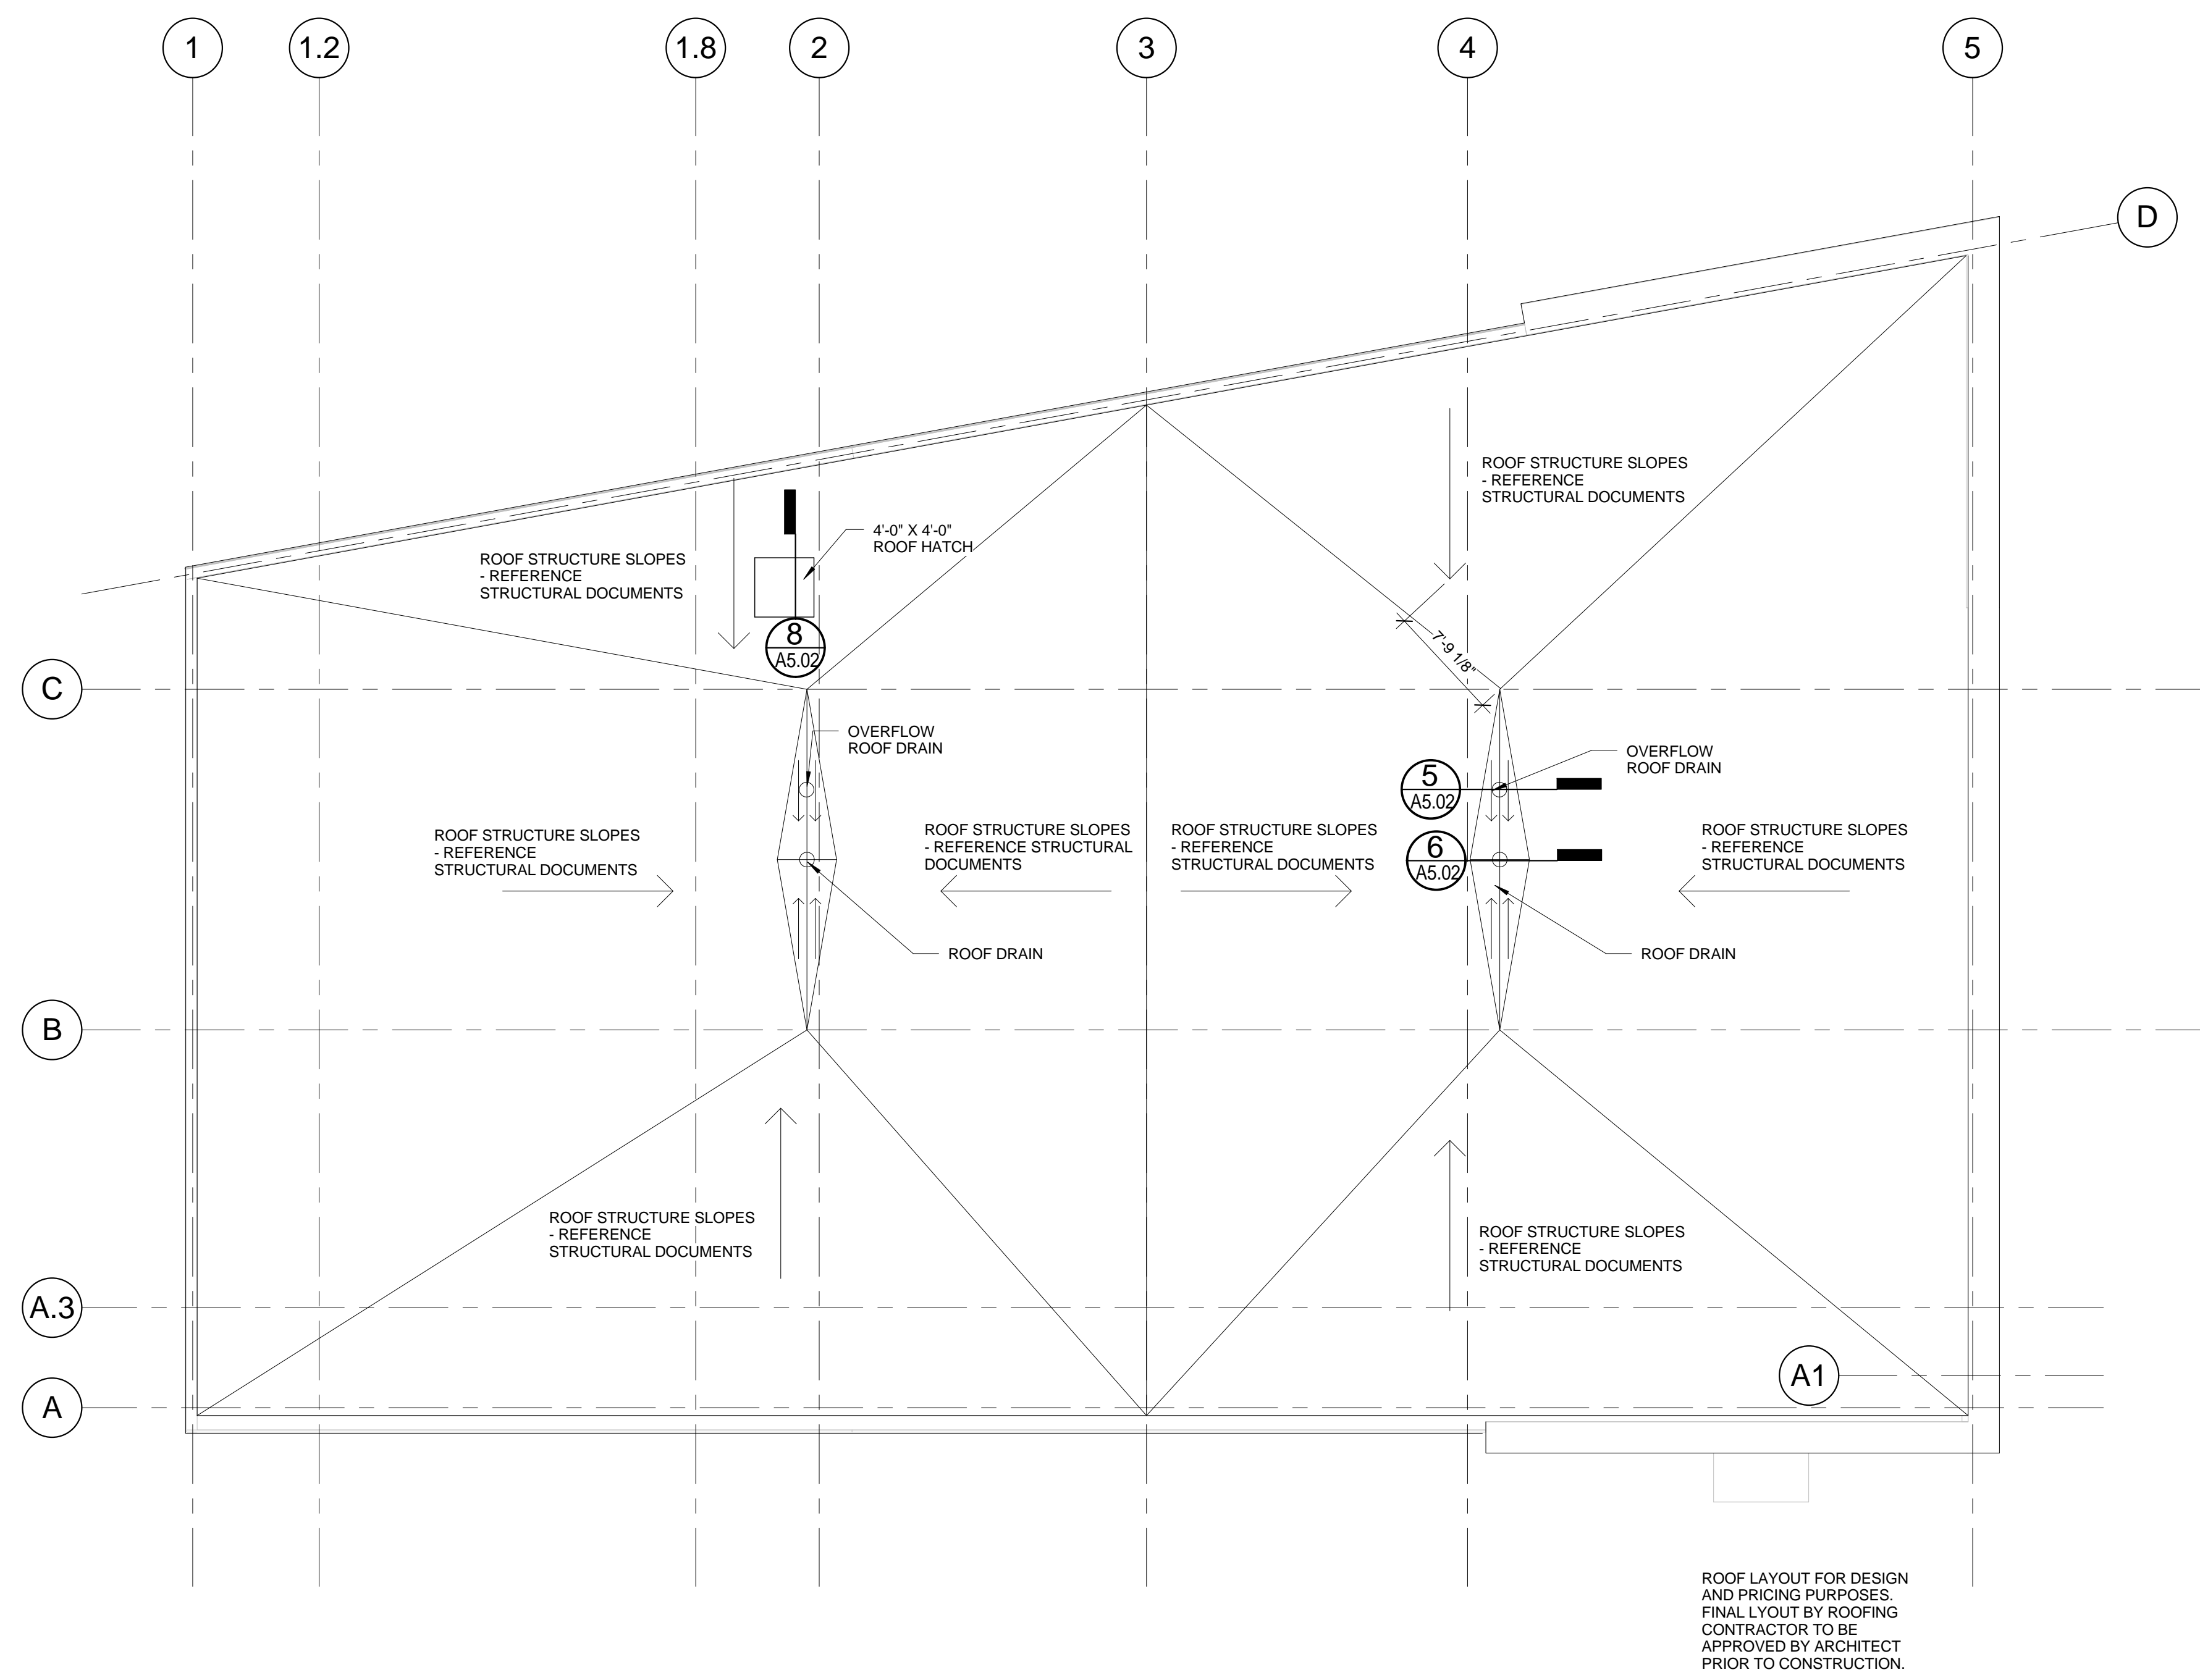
1
1.2
1.8
2
3
4
5
D

ROOF STRUCTURE SLOPES - REFERENCE STRUCTURAL DOCUMENTS

4'-0" X 4'-0" ROOF HATCH

ROOF STRUCTURE SLOPES - REFERENCE STRUCTURAL DOCUMENTS

8
A5.02

7'-9 1/8"

C

OVERFLOW ROOF DRAIN

OVERFLOW ROOF DRAIN

5
A5.02

6
A5.02

ROOF STRUCTURE SLOPES - REFERENCE STRUCTURAL DOCUMENTS

ROOF STRUCTURE SLOPES - REFERENCE STRUCTURAL DOCUMENTS

ROOF STRUCTURE SLOPES - REFERENCE STRUCTURAL DOCUMENTS

ROOF STRUCTURE SLOPES - REFERENCE STRUCTURAL DOCUMENTS

ROOF DRAIN

ROOF DRAIN

B

ROOF STRUCTURE SLOPES - REFERENCE STRUCTURAL DOCUMENTS

ROOF STRUCTURE SLOPES - REFERENCE STRUCTURAL DOCUMENTS

A.3

A1

A

ROOF LAYOUT FOR DESIGN AND PRICING PURPOSES. FINAL LYOUT BY ROOFING CONTRACTOR TO BE APPROVED BY ARCHITECT PRIOR TO CONSTRUCTION.